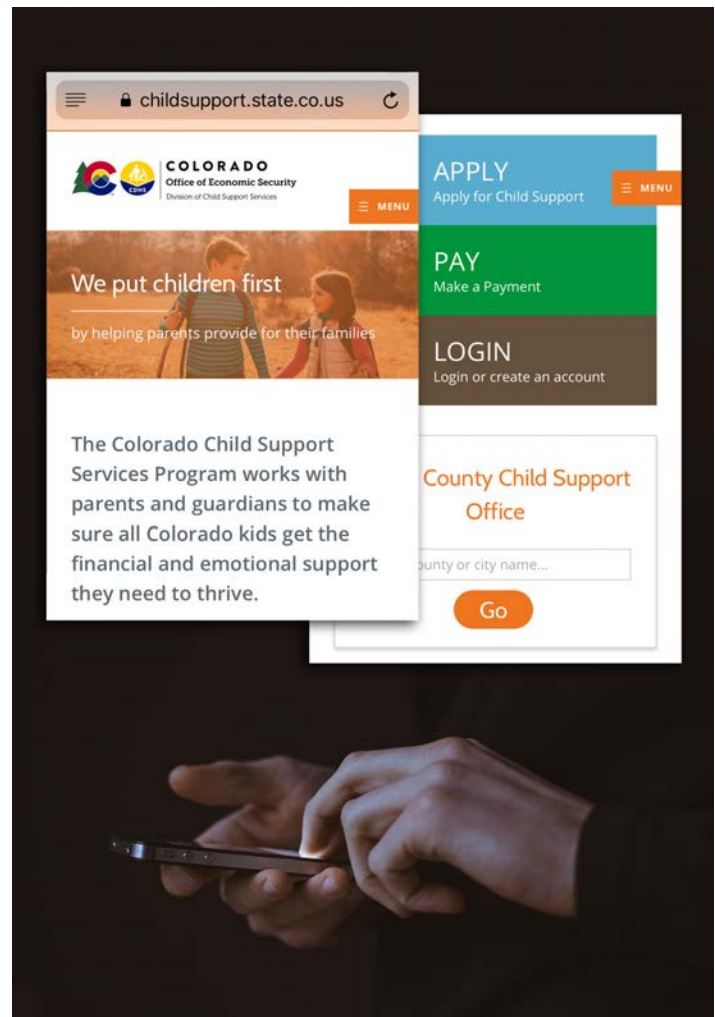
childsupport.state.co.us

CDHS

COLORADO
Office of Economic Security
Division of Child Support Services

MENU

We put children first

by helping parents provide for their families

The Colorado Child Support Services Program works with parents and guardians to make sure all Colorado kids get the financial and emotional support they need to thrive.

APPLY
Apply for Child Support

MENU

PAY
Make a Payment

LOGIN
Login or create an account

County Child Support Office

ounty or city name...

Go